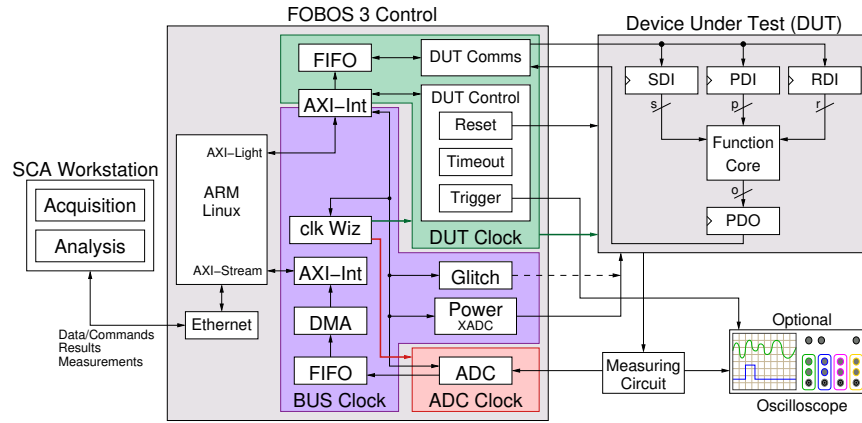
FOBOS 3 Control

Device Under Test (DUT)

SCA Workstation

Acquisition

Analysis

ARM
Linux

AXI–Light

AXI–Stream

Ethernet

Data/Commands
Results
Measurements

FIFO

DUT Comms

AXI–Int

DUT Control

Reset

Timeout

Trigger

clk Wiz

DUT Clock

AXI–Int

Glitch

DMA

Power
XADC

FIFO

ADC

BUS Clock

ADC Clock

SDI

PDI

RDI

s

p

r

Function
Core

o

PDO

Measuring
Circuit

Optional

Oscilloscope